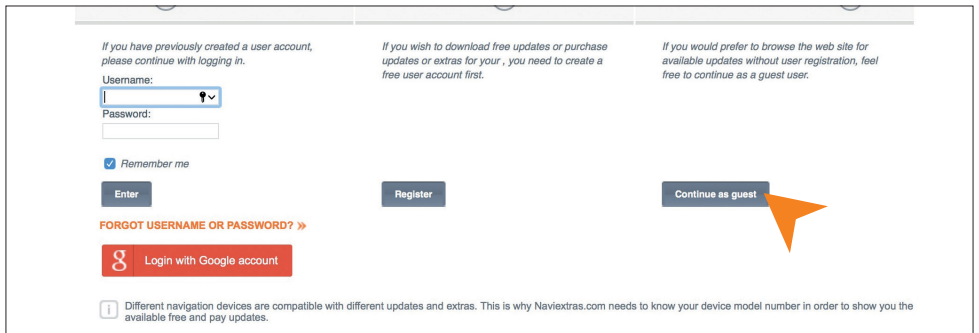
If you have previously created a user account, please continue with logging in.

Username:

Password:

Remember me

Enter

FORGOT USERNAME OR PASSWORD? »

Login with Google account

If you wish to download free updates or purchase updates or extras for your , you need to create a free user account first.

Register

If you would prefer to browse the web site for available updates without user registration, feel free to continue as a guest user.

Continue as guest

Different navigation devices are compatible with different updates and extras. This is why Naviextras.com needs to know your device model number in order to show you the available free and pay updates.